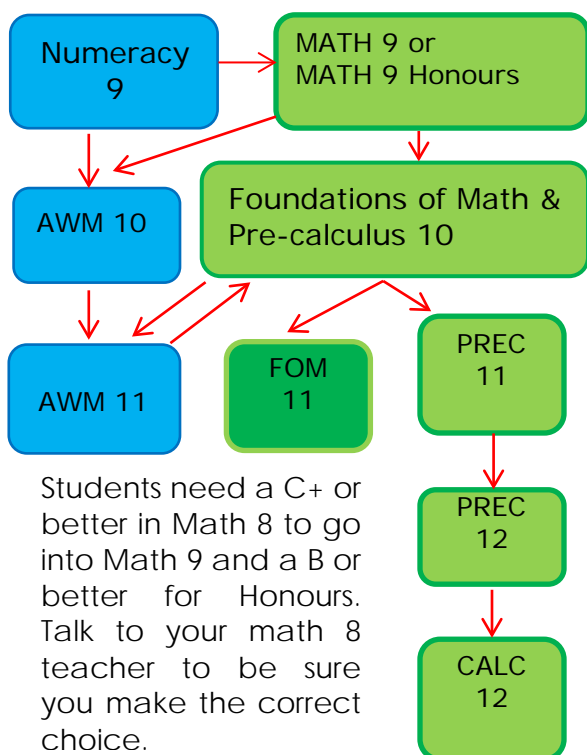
Numeracy 9

MATH 9 or
MATH 9 Honours

AWM 10

Foundations of Math & Pre-calculus 10

AWM 11

FOM 11

PREC 11

PREC 12

CALC 12

Students need a C+ or better in Math 8 to go into Math 9 and a B or better for Honours. Talk to your math 8 teacher to be sure you make the correct choice.